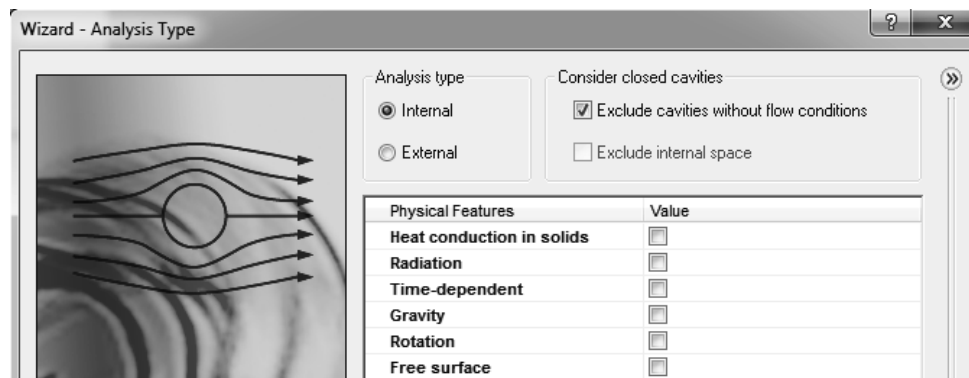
Wizard - Analysis Type

?

X

Analysis type

Internal

External

Consider closed cavities

Exclude cavities without flow conditions

Exclude internal space

»

| Physical Features | Value |
|---|---|
| Heat conduction in solids | |
| Radiation | |
| Time-dependent | |
| Gravity | |
| Rotation | |
| Free surface | |